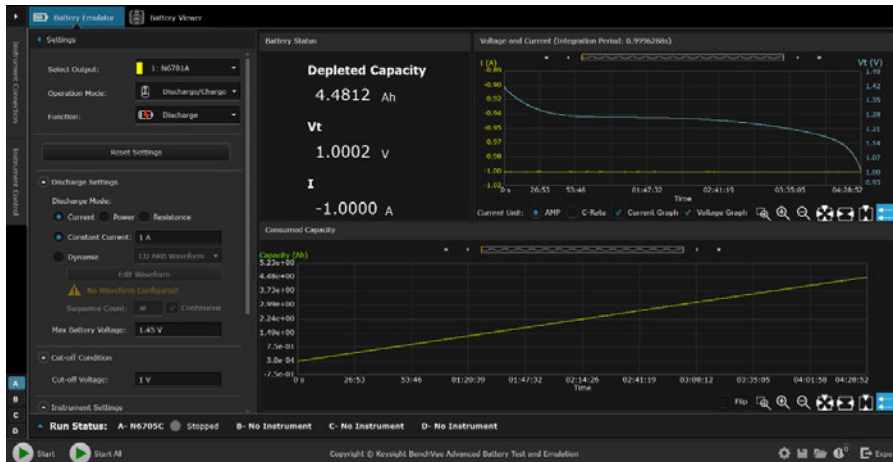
Battery Emulator | Battery Viewer

Instrument Connection | Instrument Control

Settings

Select Output: 1: N6781A

Operation Mode: Discharge/Charge

Function: Discharge

Reset Settings

Discharge Settings

Discharge Mode:

Current | Power | Resistance

Constant Current: 1 A

Dynamic | CD ARB Waveform

Edit Waveform

No Waveform Configured!

Sequence Count: ∞ | Continuous

Max Battery Voltage: 1.45 V

Cut-off Condition

Cut-off Voltage: 1 V

Instrument Settings

A
B
C
D

Battery Status

Depleted Capacity

4.4812 Ah

Vt

1.0002 V

I

-1.0000 A

Voltage and Current (Integration Period: 0.9996288s)

I (A)
-0.89
-0.90
-0.92
-0.94
-0.95
-0.97
-0.98
-1.00
-1.02

Vt (V)
1.49
1.42
1.35
1.28
1.21
1.14
1.07
1.00
0.93

0 s | 26:53 | 53:46 | 01:47:32 | 02:41:15 | 03:35:05 | 04:28:52

Time

Current Unit: AMP | C-Rate | Current Graph | Voltage Graph

Consumed Capacity

Capacity (Ah)
5.23e+00
4.48e+00
3.73e+00
2.99e+00
2.24e+00
1.49e+00
7.5e-01
3.0e-04
-7.5e-01

0 s | 26:53 | 53:46 | 01:20:39 | 01:47:32 | 02:14:26 | 02:41:19 | 03:08:12 | 03:35:05 | 04:01:58 | 04:28:52

Time

Flip

Run Status: A- N6705C Stopped | B- No Instrument | C- No Instrument | D- No Instrument

Start | Start All

Copyright © Keysight BenchVue Advanced Battery Test and Emulation

Exp